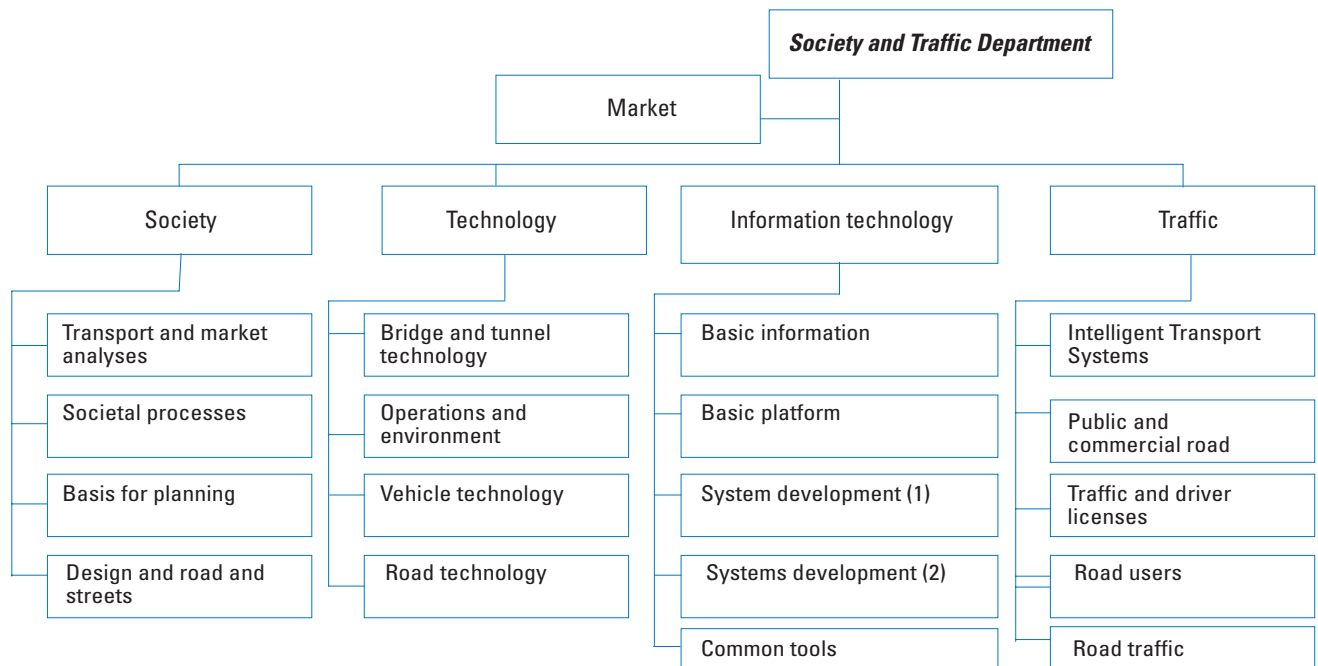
Society and Traffic Department

Market

Society

Technology

Information technology

Traffic

Transport and market analyses

Societal processes

Basis for planning

Design and road and streets

Bridge and tunnel technology

Operations and environment

Vehicle technology

Road technology

Basic information

Basic platform

System development (1)

Systems development (2)

Common tools

Intelligent Transport Systems

Public and commercial road

Traffic and driver licenses

Road users

Road traffic